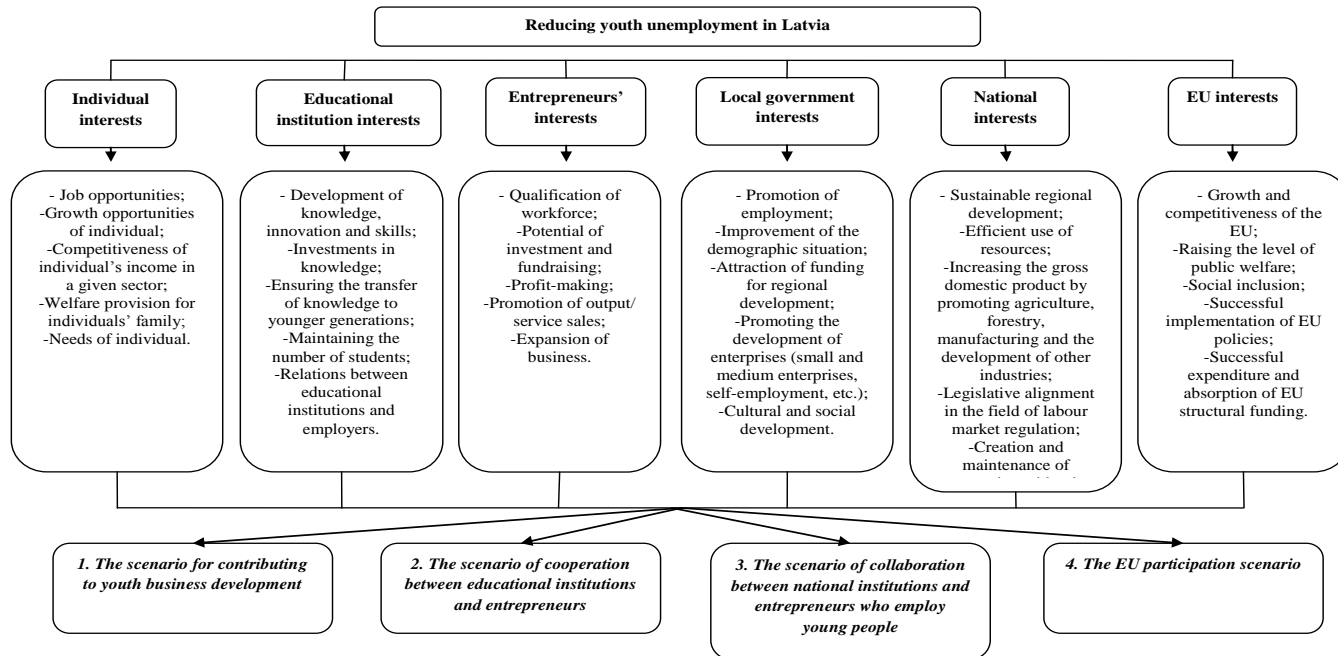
Reducing youth unemployment in Latvia

Individual interests

Educational institution interests

Entrepreneurs' interests

Local government interests

National interests

EU interests

- Job opportunities;
-Growth opportunities of individual;
-Competitiveness of individual's income in a given sector;
-Welfare provision for individuals' family;
-Needs of individual.

- Development of knowledge, innovation and skills;
-Investments in knowledge;
-Ensuring the transfer of knowledge to younger generations;
-Maintaining the number of students;
-Relations between educational institutions and employers.

- Qualification of workforce;
-Potential of investment and fundraising;
-Profit-making;
-Promotion of output/ service sales;
-Expansion of business.

- Promotion of employment;
-Improvement of the demographic situation;
-Attraction of funding for regional development;
-Promoting the development of enterprises (small and medium enterprises, self-employment, etc.);
-Cultural and social development.

- Sustainable regional development;
-Efficient use of resources;
-Increasing the gross domestic product by promoting agriculture, forestry, manufacturing and the development of other industries;
-Legislative alignment in the field of labour market regulation;
-Creation and maintenance of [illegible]

- Growth and competitiveness of the EU;
-Raising the level of public welfare;
-Social inclusion;
-Successful implementation of EU policies;
-Successful expenditure and absorption of EU structural funding.

1. The scenario for contributing to youth business development

2. The scenario of cooperation between educational institutions and entrepreneurs

3. The scenario of collaboration between national institutions and entrepreneurs who employ young people

4. The EU participation scenario